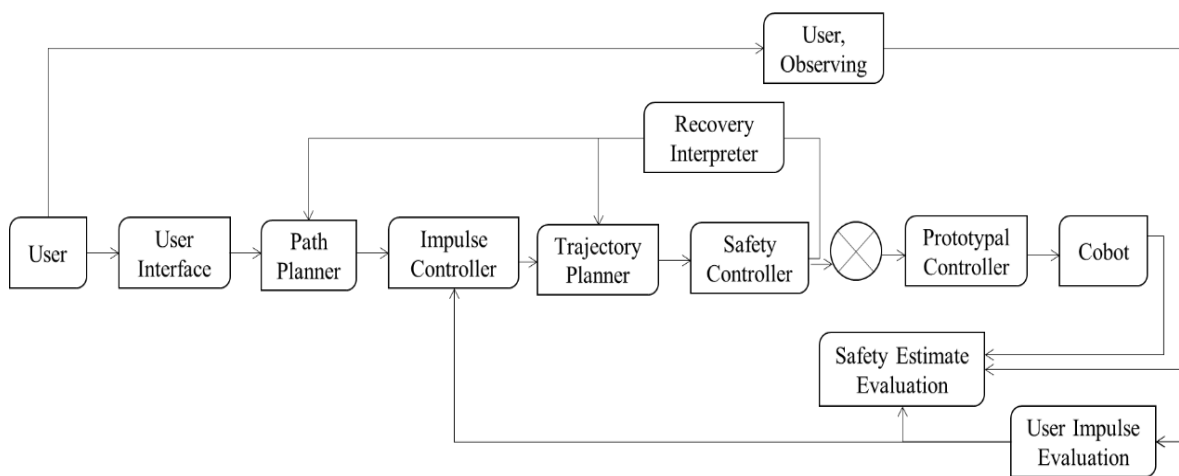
User, Observing

Recovery Interpreter

User

User Interface

Path Planner

Impulse Controller

Trajectory Planner

Safety Controller

Prototypal Controller

Cobot

Safety Estimate Evaluation

User Impulse Evaluation